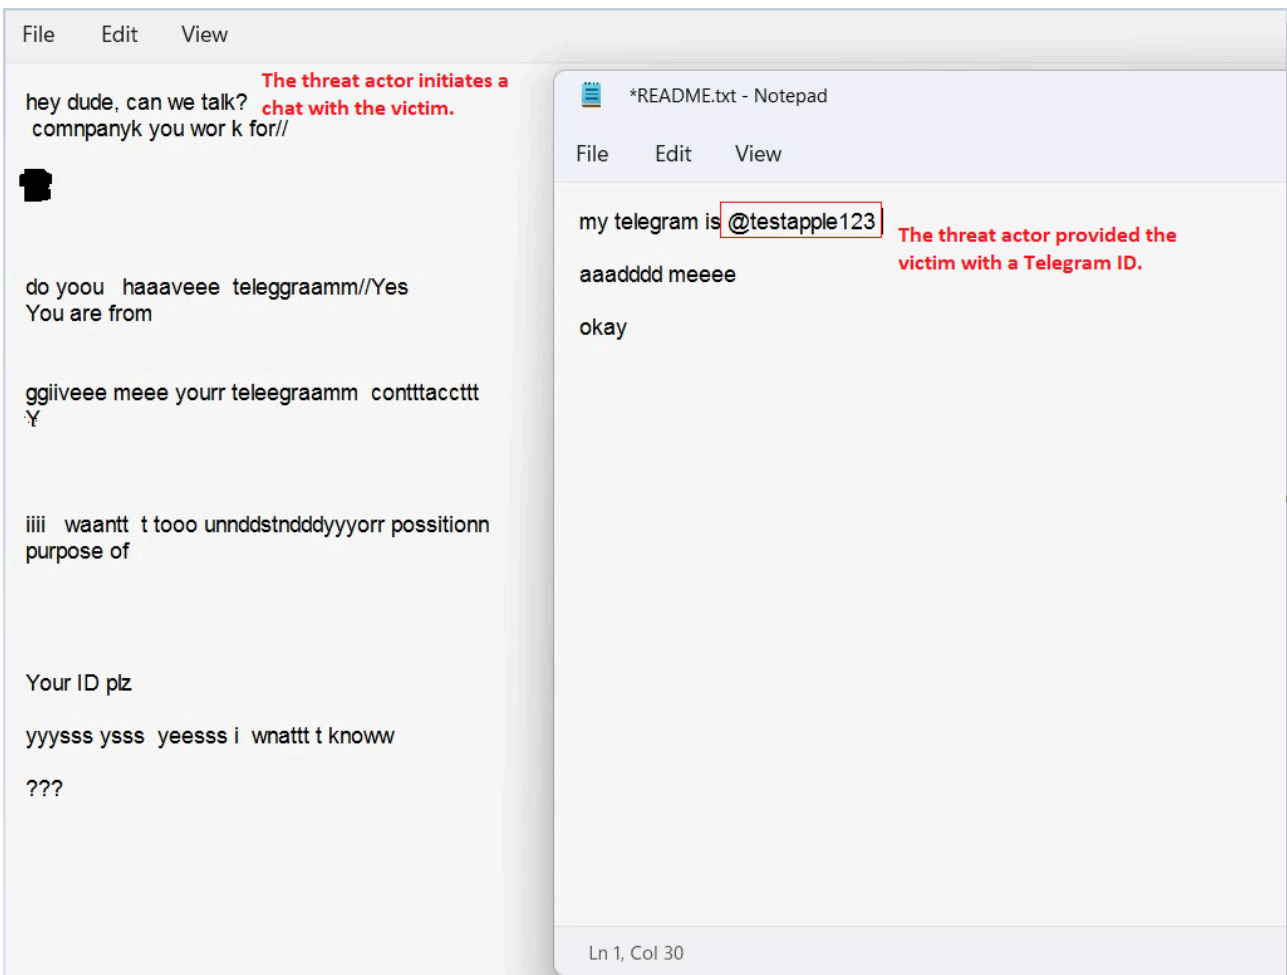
File Edit View

hey dude, can we talk?
comnpanyk you wor k for//

The threat actor initiates a chat with the victim.

do yoou haaaveee teleggraamm//Yes
You are from

ggiiveee meee yourr teleegraamm contttaccttt
Y

iiii waantt t tooo unnddstndddyyyorr possitionn
purpose of

Your ID plz

yyysss ysss yeesss i wnattt t knoww

???

*README.txt - Notepad

File Edit View

my telegram is @testapple123

The threat actor provided the victim with a Telegram ID.

aaadddd meeee

okay

Ln 1, Col 30